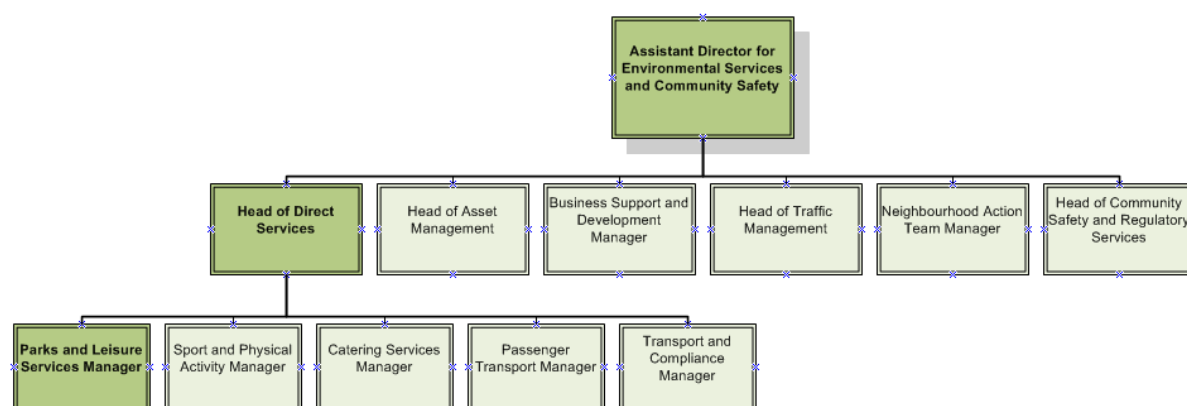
Assistant Director for Environmental Services and Community Safety

Head of Direct Services

Head of Asset Management

Business Support and Development Manager

Head of Traffic Management

Neighbourhood Action Team Manager

Head of Community Safety and Regulatory Services

Parks and Leisure Services Manager

Sport and Physical Activity Manager

Catering Services Manager

Passenger Transport Manager

Transport and Compliance Manager